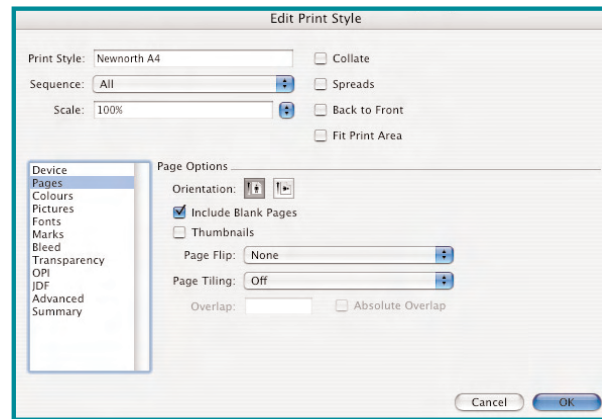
Edit Print Style

Print Style: Newnorth A4
Sequence: All
Scale: 100%

Collate
Spreads
Back to Front
Fit Print Area

Device
Pages
Colours
Pictures
Fonts
Marks
Bleed
Transparency
OPI
JDF
Advanced
Summary

Page Options
Orientation:
Include Blank Pages
Thumbnails
Page Flip: None
Page Tiling: Off
Overlap:
Absolute Overlap

Cancel
OK